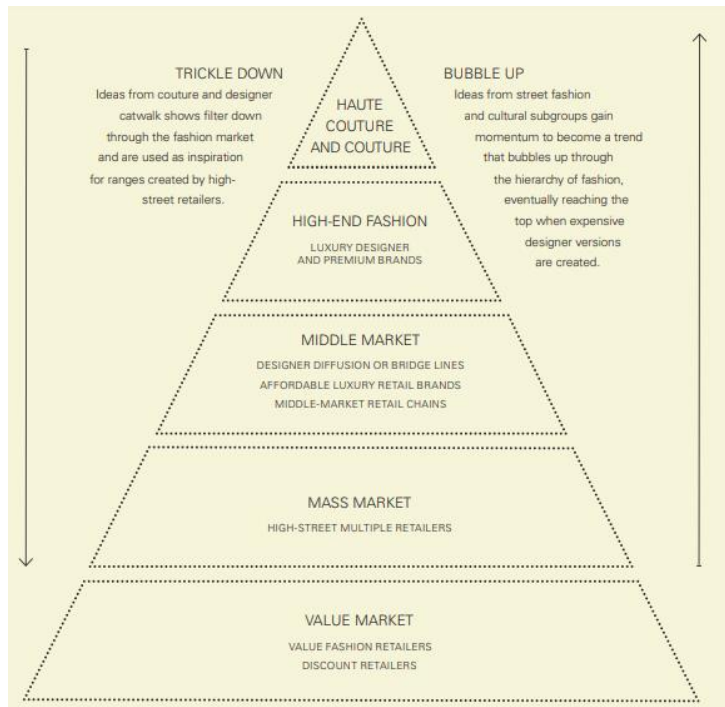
TRICKLE DOWN
Ideas from couture and designer catwalk shows filter down through the fashion market and are used as inspiration for ranges created by high-street retailers.

HAUTE COUTURE AND COUTURE

BUBBLE UP
Ideas from street fashion and cultural subgroups gain momentum to become a trend that bubbles up through the hierarchy of fashion, eventually reaching the top when expensive designer versions are created.

HIGH-END FASHION
LUXURY DESIGNER AND PREMIUM BRANDS

MIDDLE MARKET
DESIGNER DIFFUSION OR BRIDGE LINES
AFFORDABLE LUXURY RETAIL BRANDS
MIDDLE-MARKET RETAIL CHAINS

MASS MARKET
HIGH-STREET MULTIPLE RETAILERS

VALUE MARKET
VALUE FASHION RETAILERS
DISCOUNT RETAILERS